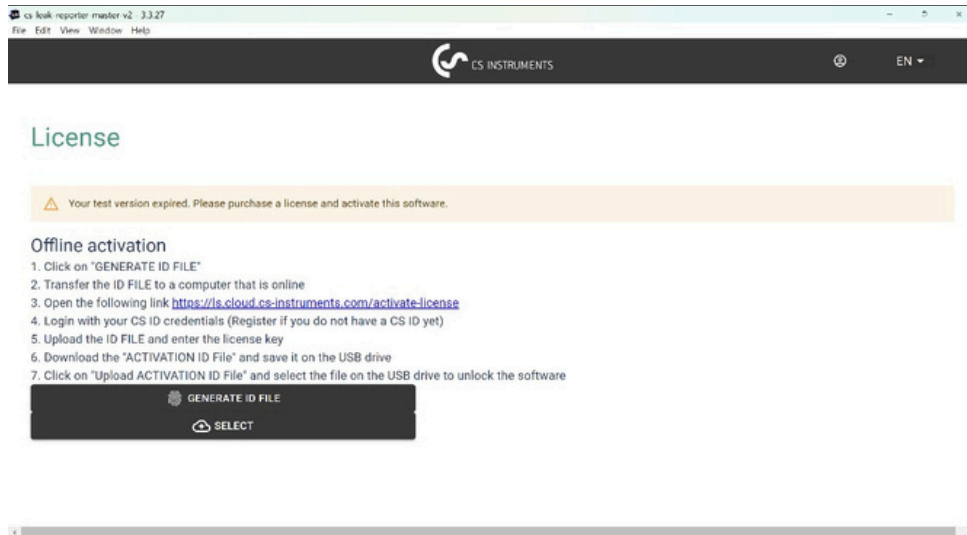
cs leak reporter master v2 · 3.3.27
File Edit View Window Help

CS INSTRUMENTS

EN

License

Your test version expired. Please purchase a license and activate this software.

Offline activation
1. Click on "GENERATE ID FILE"
2. Transfer the ID FILE to a computer that is online
3. Open the following link https://ls.cloud.cs-instruments.com/activate-license
4. Login with your CS ID credentials (Register if you do not have a CS ID yet)
5. Upload the ID FILE and enter the license key
6. Download the "ACTIVATION ID File" and save it on the USB drive
7. Click on "Upload ACTIVATION ID File" and select the file on the USB drive to unlock the software

GENERATE ID FILE

SELECT